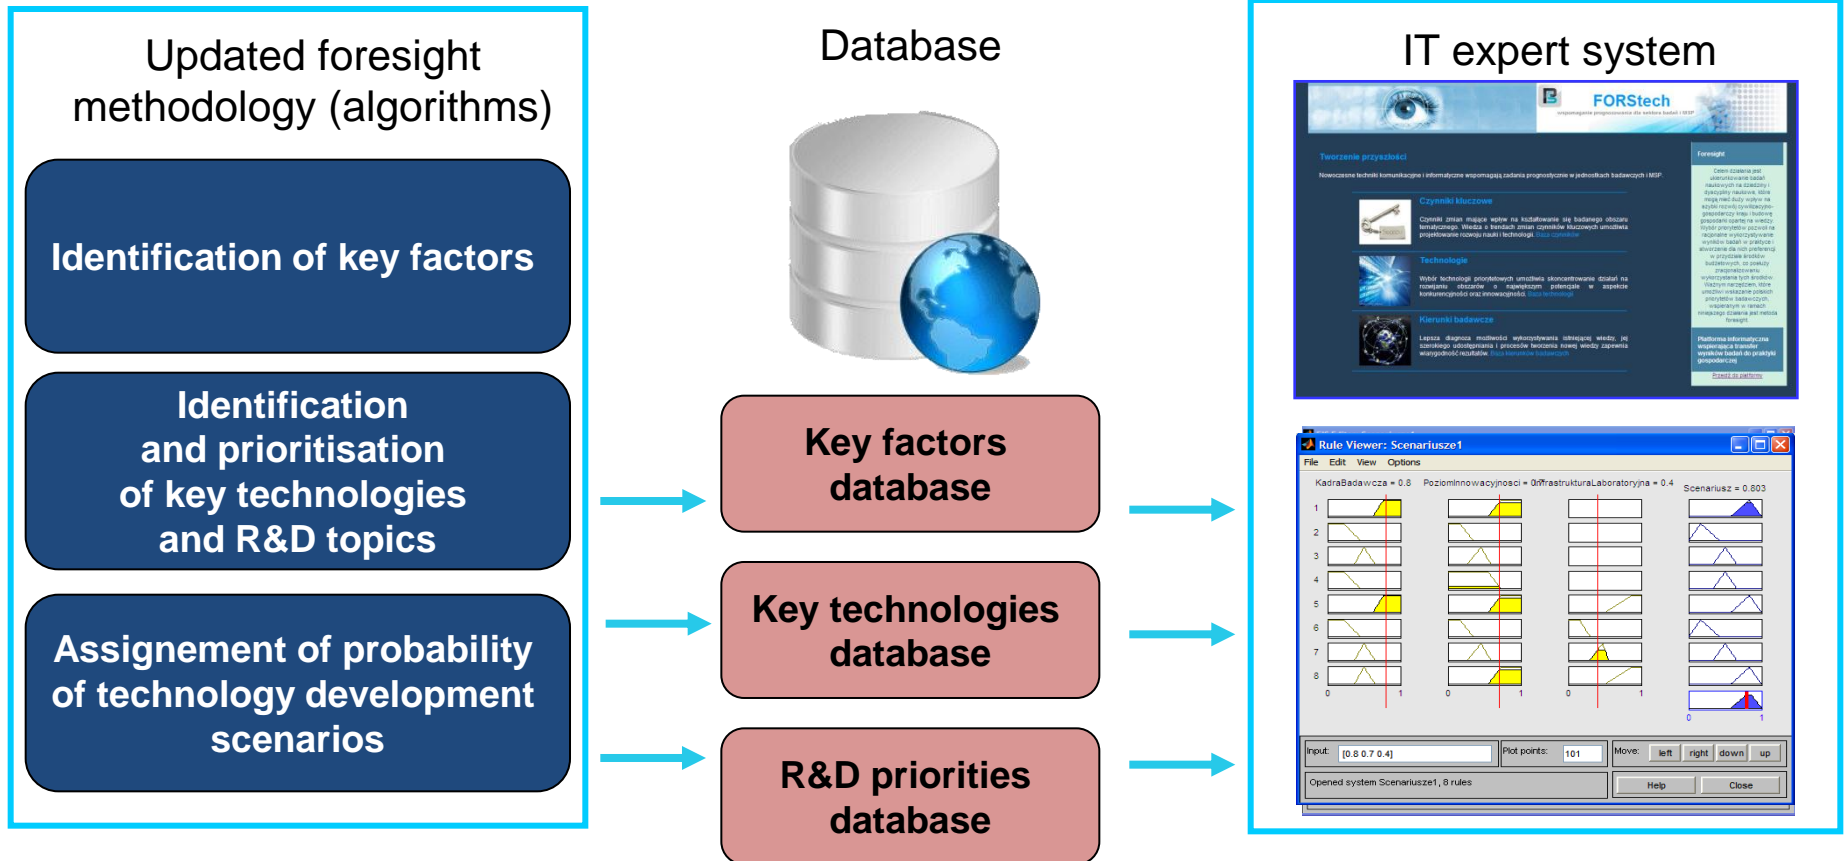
Updated foresight methodology (algorithms)

Identification of key factors

Identification and prioritisation of key technologies and R&D topics

Assignement of probability of technology development scenarios

Database

Key factors database

Key technologies database

R&D priorities database

IT expert system

FORStech

Tworzenie przyszłości

Czynniki kluczowe

Technologie

Kierunki badawcze

Foresight

Rule Viewer: Scenariusze1

File Edit View Options

KadraBadawcza = 0.8 PoziomInnowacyjnosci = 0.7 InfrastrukturaLaboratoryjna = 0.4 Scenariusz = 0.803

1
2
3
4
5
6
7
8

0 1 0 1 0 1 0 1

Input: [0.8 0.7 0.4] Plot points: 101 Move: left right down up

Opened system Scenariusze1, 8 rules Help Close